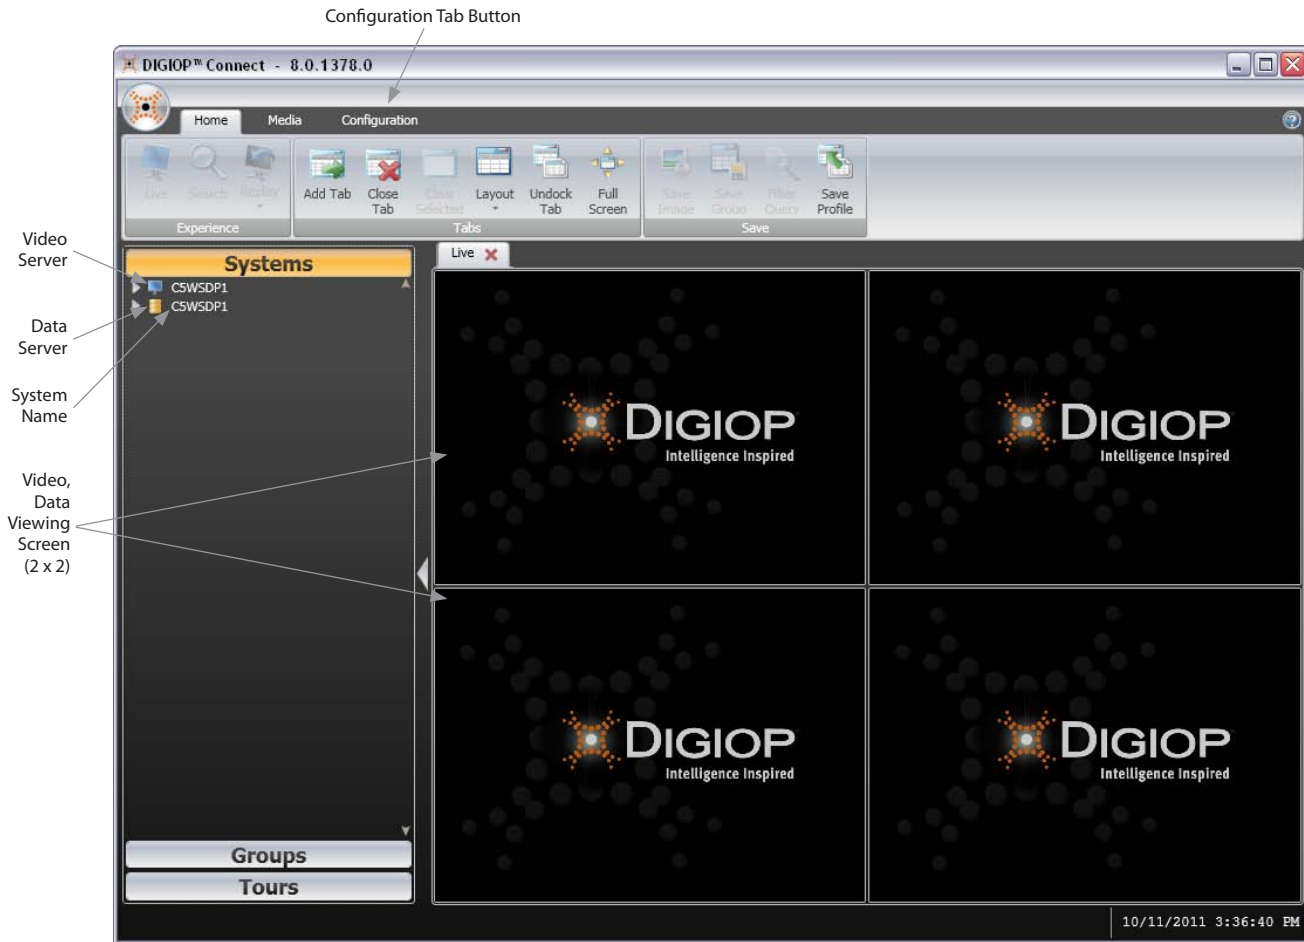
Configuration Tab Button

DIGIOP™ Connect - 8.0.1378.0

Home Media Configuration

Live Search Replay
Experience

Add Tab Close Tab Clear Selected Layout Undock Tab Full Screen
Tabs

Save Image Save Group Filter Query Save Profile
Save

Video Server

Data Server

System Name

Video, Data Viewing Screen (2 x 2)

Systems
C5WSDP1
C5WSDP1

Groups
Tours

Live

DIGIOP
Intelligence Inspired

DIGIOP
Intelligence Inspired

DIGIOP
Intelligence Inspired

DIGIOP
Intelligence Inspired

10/11/2011 3:36:40 PM